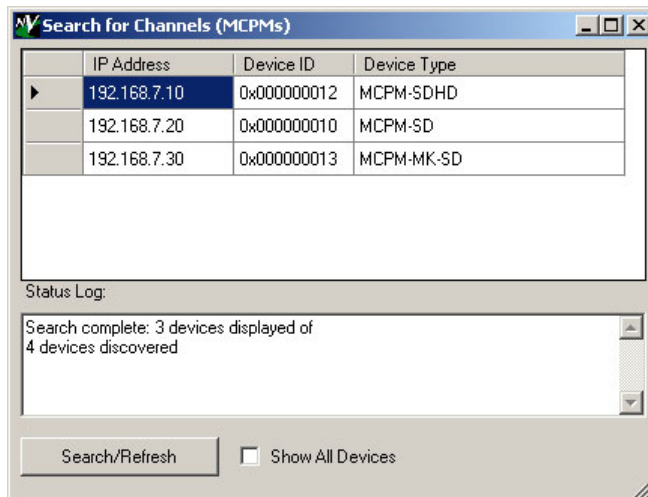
Search for Channels (MCPMs)

| IP Address | Device ID | Device Type |
|---|---|---|
| 192.168.7.10 | 0x000000012 | MCPM-SDHD |
| 192.168.7.20 | 0x000000010 | MCPM-SD |
| 192.168.7.30 | 0x000000013 | MCPM-MK-SD |

Status Log:

Search complete: 3 devices displayed of 4 devices discovered

Search/Refresh

Show All Devices